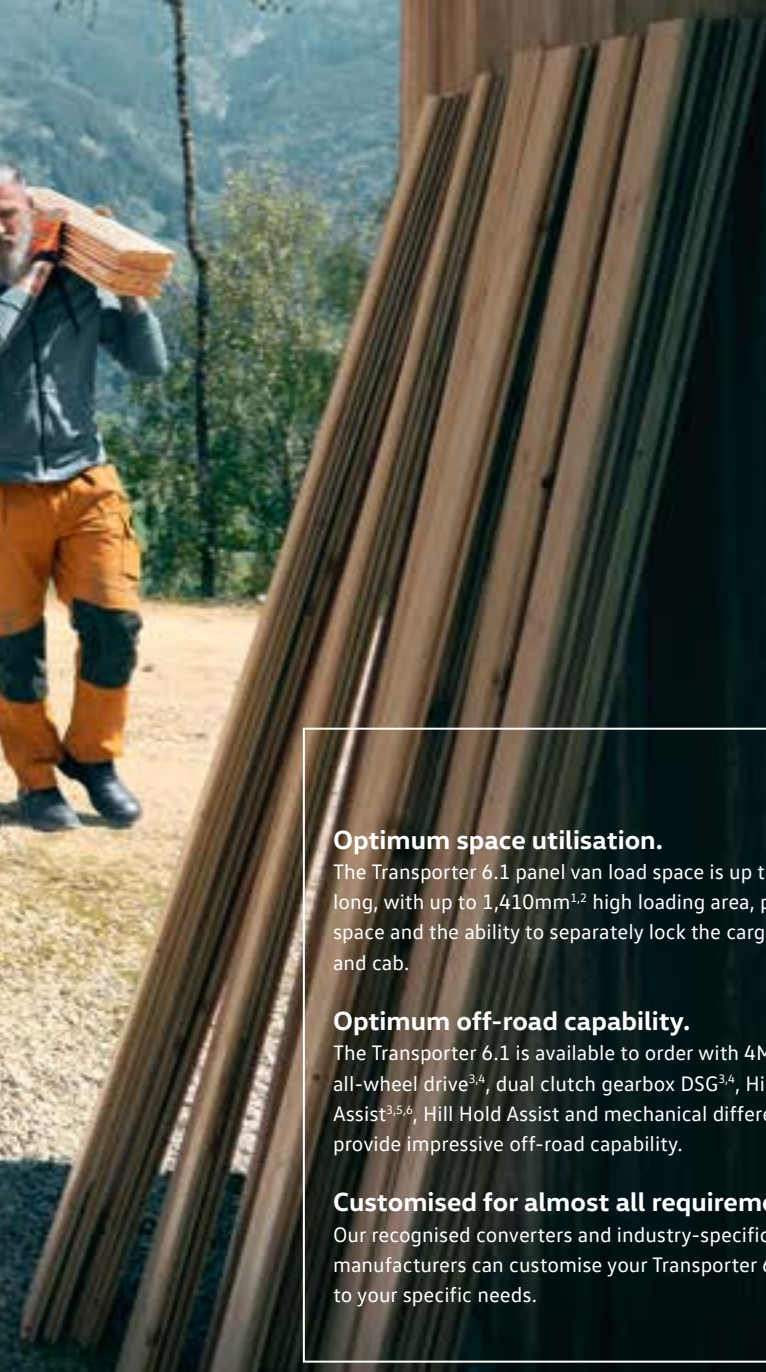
**Optimum space utilisation.**
The Transporter 6.1 panel van load space is up t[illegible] long, with up to 1,410mm$^{1,2}$ high loading area, p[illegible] space and the ability to separately lock the carg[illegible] and cab.

**Optimum off-road capability.**
The Transporter 6.1 is available to order with 4M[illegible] all-wheel drive$^{3,4}$, dual clutch gearbox DSG$^{3,4}$, Hi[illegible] Assist$^{3,5,6}$, Hill Hold Assist and mechanical differe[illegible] provide impressive off-road capability.

**Customised for almost all requireme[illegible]**
Our recognised converters and industry-specific manufacturers can customise your Transporter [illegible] to your specific needs.